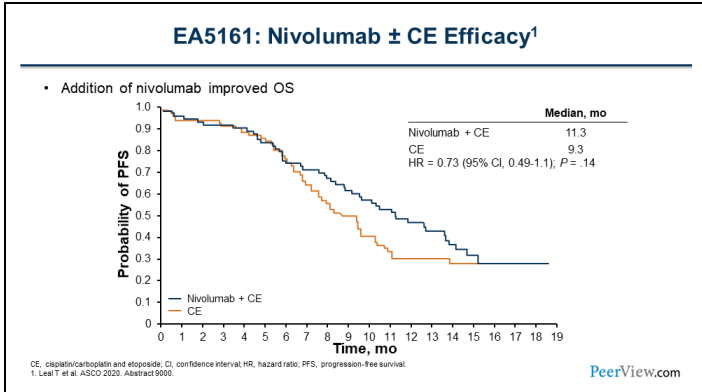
EA5161: Nivolumab ± CE Efficacy$^1$

• Addition of nivolumab improved OS

| | Median, mo |
|---|---|
| Nivolumab + CE | 11.3 |
| CE | 9.3 |

HR = 0.73 (95% CI, 0.49-1.1); *P* = .14

Probability of PFS

1.0
0.9
0.8
0.7
0.6
0.5
0.4
0.3
0.2
0.1
0

Nivolumab + CE
CE

0 1 2 3 4 5 6 7 8 9 10 11 12 13 14 15 16 17 18 19

Time, mo

CE, cisplatin/carboplatin and etoposide; CI, confidence interval; HR, hazard ratio; PFS, progression-free survival.
1. Leal T et al. ASCO 2020. Abstract 9000.

PeerView.com